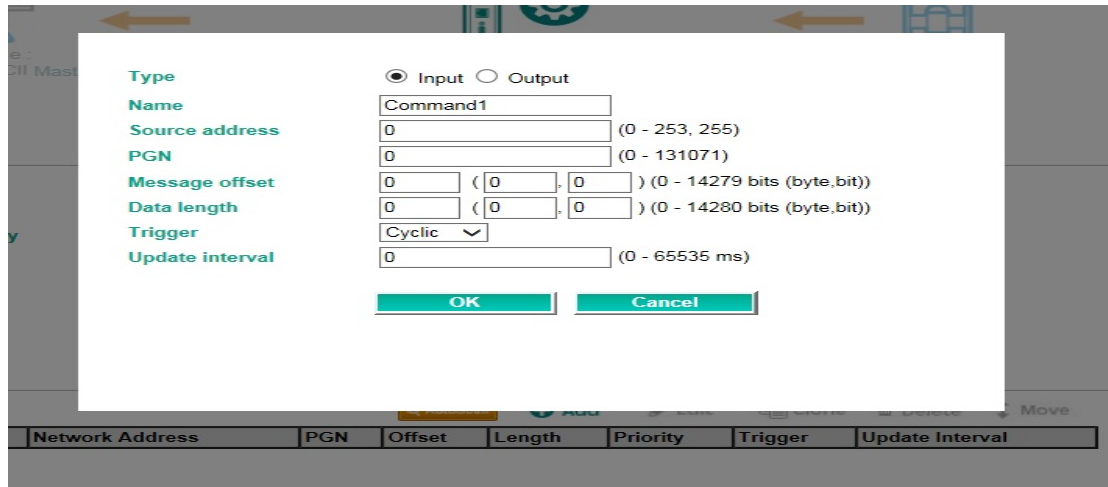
e :
CII Mast

y

Type ◉ Input ○ Output
Name Command1
Source address 0 (0 - 253, 255)
PGN 0 (0 - 131071)
Message offset 0 ( 0 , 0 ) (0 - 14279 bits (byte,bit))
Data length 0 ( 0 , 0 ) (0 - 14280 bits (byte,bit))
Trigger Cyclic
Update interval 0 (0 - 65535 ms)

OK Cancel

Add Edit Clone Delete Move

| Network Address | PGN | Offset | Length | Priority | Trigger | Update Interval |
|---|---|---|---|---|---|---|